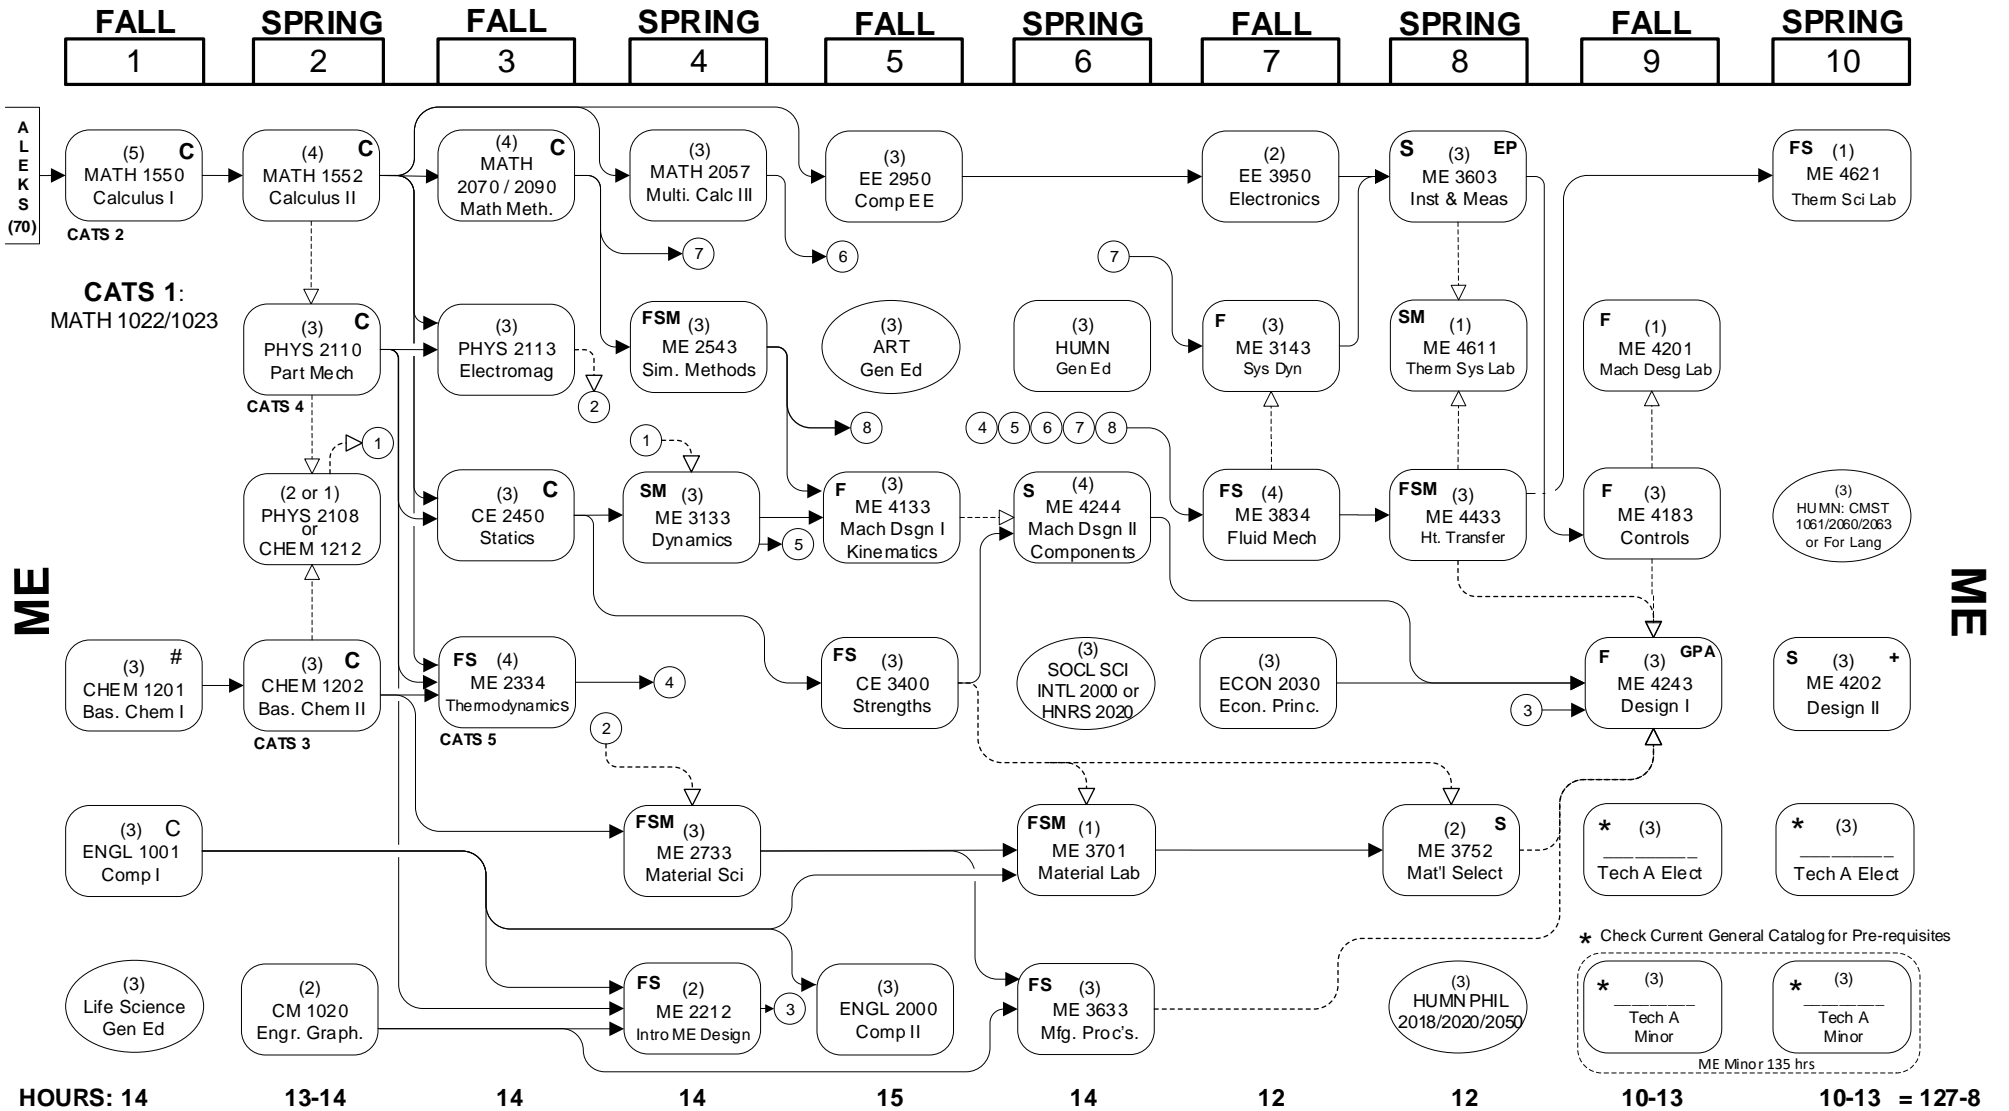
FALL 1 | SPRING 2 | FALL 3 | SPRING 4 | FALL 5 | SPRING 6 | FALL 7 | SPRING 8 | FALL 9 | SPRING 10

ALEKS (70)

(5) C MATH 1550 Calculus I
CATS 2

(4) C MATH 1552 Calculus II

(4) C MATH 2070 / 2090 Math Meth.

(3) MATH 2057 Multi. Calc III

(3) EE 2950 Comp EE

(2) EE 3950 Electronics

S (3) EP ME 3603 Inst & Meas

FS (1) ME 4621 Therm Sci Lab

7
6

CATS 1: MATH 1022/1023

(3) C PHYS 2110 Part Mech
CATS 4

(3) PHYS 2113 Electromag
2

FSM (3) ME 2543 Sim. Methods

(3) ART Gen Ed

(3) HUMN Gen Ed

7

F (3) ME 3143 Sys Dyn

SM (1) ME 4611 Therm Sys Lab

F (1) ME 4201 Mach Desg Lab

8

1

4 5 6 7 8

(2 or 1) PHYS 2108 or CHEM 1212

(3) C CE 2450 Statics

SM (3) ME 3133 Dynamics
5

F (3) ME 4133 Mach Dsgn I Kinematics

S (4) ME 4244 Mach Dsgn II Components

FS (4) ME 3834 Fluid Mech

FSM (3) ME 4433 Ht. Transfer

F (3) ME 4183 Controls

(3) HUMN: CMST 1061/2060/2063 or For Lang

ME

(3) # CHEM 1201 Bas. Chem I

(3) C CHEM 1202 Bas. Chem II
CATS 3

FS (4) ME 2334 Thermodynamics
CATS 5
4

FS (3) CE 3400 Strengths

(3) SOCL SCI INTL 2000 or HNRS 2020

(3) ECON 2030 Econ. Princ.

F (3) GPA ME 4243 Design I
3

S (3) + ME 4202 Design II

ME

2

(3) C ENGL 1001 Comp I

FSM (3) ME 2733 Material Sci

FSM (1) ME 3701 Material Lab

(2) S ME 3752 Mat'l Select

* (3) ________ Tech A Elect

* (3) ________ Tech A Elect

* Check Current General Catalog for Pre-requisites

(3) Life Science Gen Ed

(2) CM 1020 Engr. Graph.

FS (2) ME 2212 Intro ME Design
3

(3) ENGL 2000 Comp II

FS (3) ME 3633 Mfg. Proc's.

(3) HUMN PHIL 2018/2020/2050

* (3) ________ Tech A Minor

* (3) ________ Tech A Minor

ME Minor 135 hrs

HOURS: 14 | 13-14 | 14 | 14 | 15 | 14 | 12 | 12 | 10-13 | 10-13 = 127-8